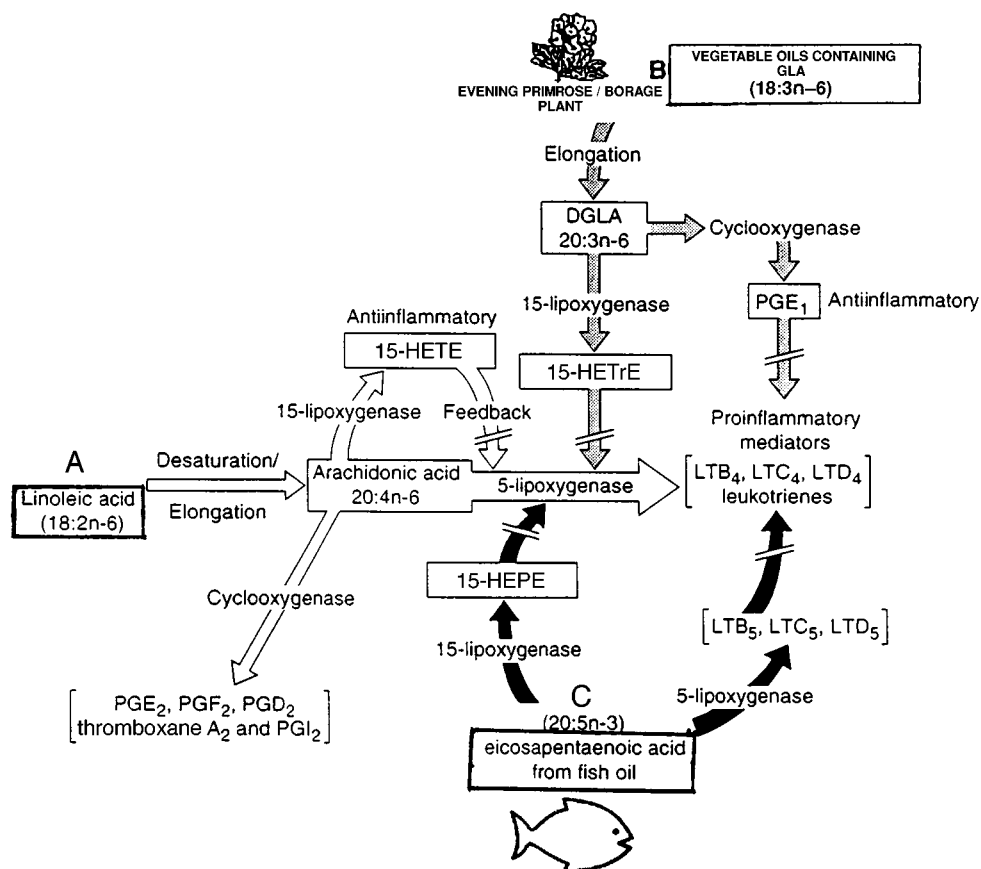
EVENING PRIMROSE / BORAGE PLANT

B

VEGETABLE OILS CONTAINING GLA (18:3n–6)

Elongation

DGLA 20:3n-6

Cyclooxygenase

15-lipoxygenase

$PGE_1$

Antiinflammatory

Antiinflammatory

15-HETE

15-HETrE

15-lipoxygenase

Feedback

Proinflammatory mediators

A

Desaturation/

Elongation

Linoleic acid (18:2n-6)

Arachidonic acid 20:4n-6

5-lipoxygenase

[$LTB_4$, $LTC_4$, $LTD_4$ leukotrienes]

15-HEPE

Cyclooxygenase

[$LTB_5$, $LTC_5$, $LTD_5$]

15-lipoxygenase

5-lipoxygenase

C

(20:5n-3)

[$PGE_2$, $PGF_2$, $PGD_2$ thromboxane $A_2$ and $PGI_2$]

eicosapentaenoic acid from fish oil